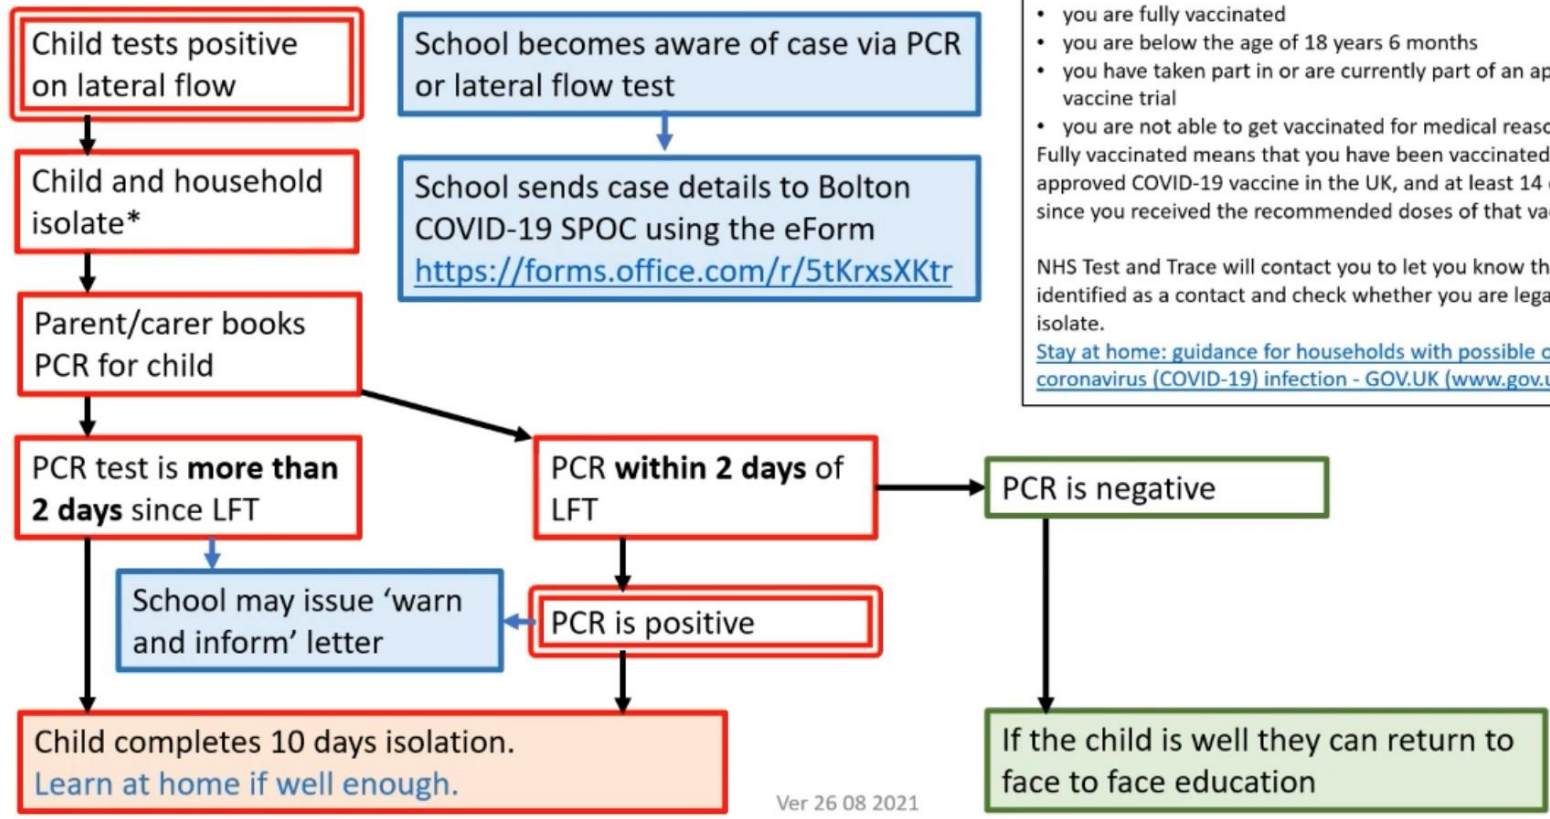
Child tests positive on lateral flow

Child and household isolate*

Parent/carer books PCR for child

PCR test is **more than 2 days** since LFT

School becomes aware of case via PCR or lateral flow test

School sends case details to Bolton COVID-19 SPOC using the eForm https://forms.office.com/r/5tKrxsXKtr

- you are fully vaccinated
- you are below the age of 18 years 6 months
- you have taken part in or are currently part of an ap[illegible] vaccine trial
- you are not able to get vaccinated for medical reas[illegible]

Fully vaccinated means that you have been vaccinated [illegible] approved COVID-19 vaccine in the UK, and at least 14 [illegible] since you received the recommended doses of that va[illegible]

NHS Test and Trace will contact you to let you know th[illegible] identified as a contact and check whether you are lega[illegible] isolate.

Stay at home: guidance for households with possible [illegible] coronavirus (COVID-19) infection - GOV.UK (www.gov.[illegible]

PCR **within 2 days** of LFT

PCR is negative

School may issue 'warn and inform' letter

PCR is positive

Child completes 10 days isolation.
Learn at home if well enough.

Ver 26 08 2021

If the child is well they can return to face to face education